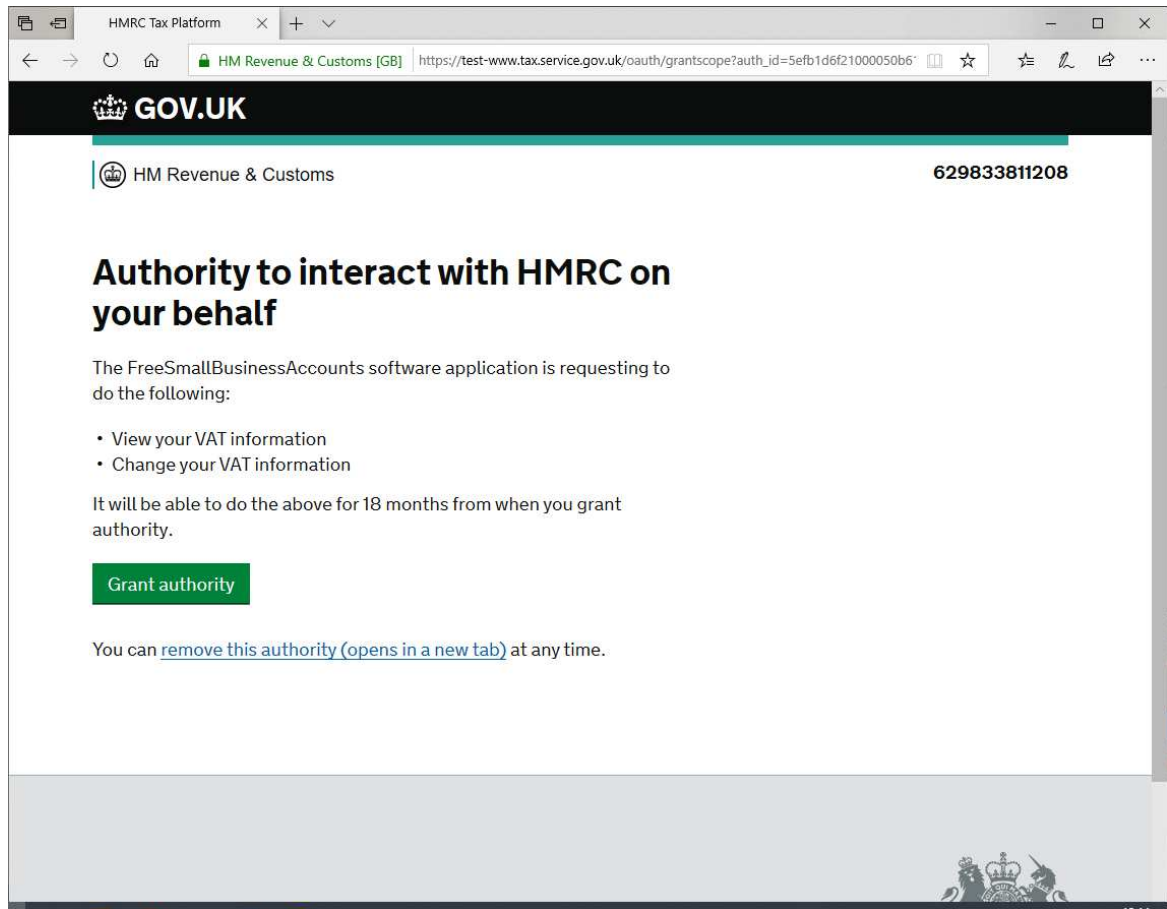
HMRC Tax Platform

HM Revenue & Customs [GB] https://test-www.tax.service.gov.uk/oauth/grantscope?auth_id=5efb1d6f21000050b6

GOV.UK

HM Revenue & Customs

629833811208

Authority to interact with HMRC on your behalf

The FreeSmallBusinessAccounts software application is requesting to do the following:

• View your VAT information
• Change your VAT information

It will be able to do the above for 18 months from when you grant authority.

Grant authority

You can remove this authority (opens in a new tab) at any time.